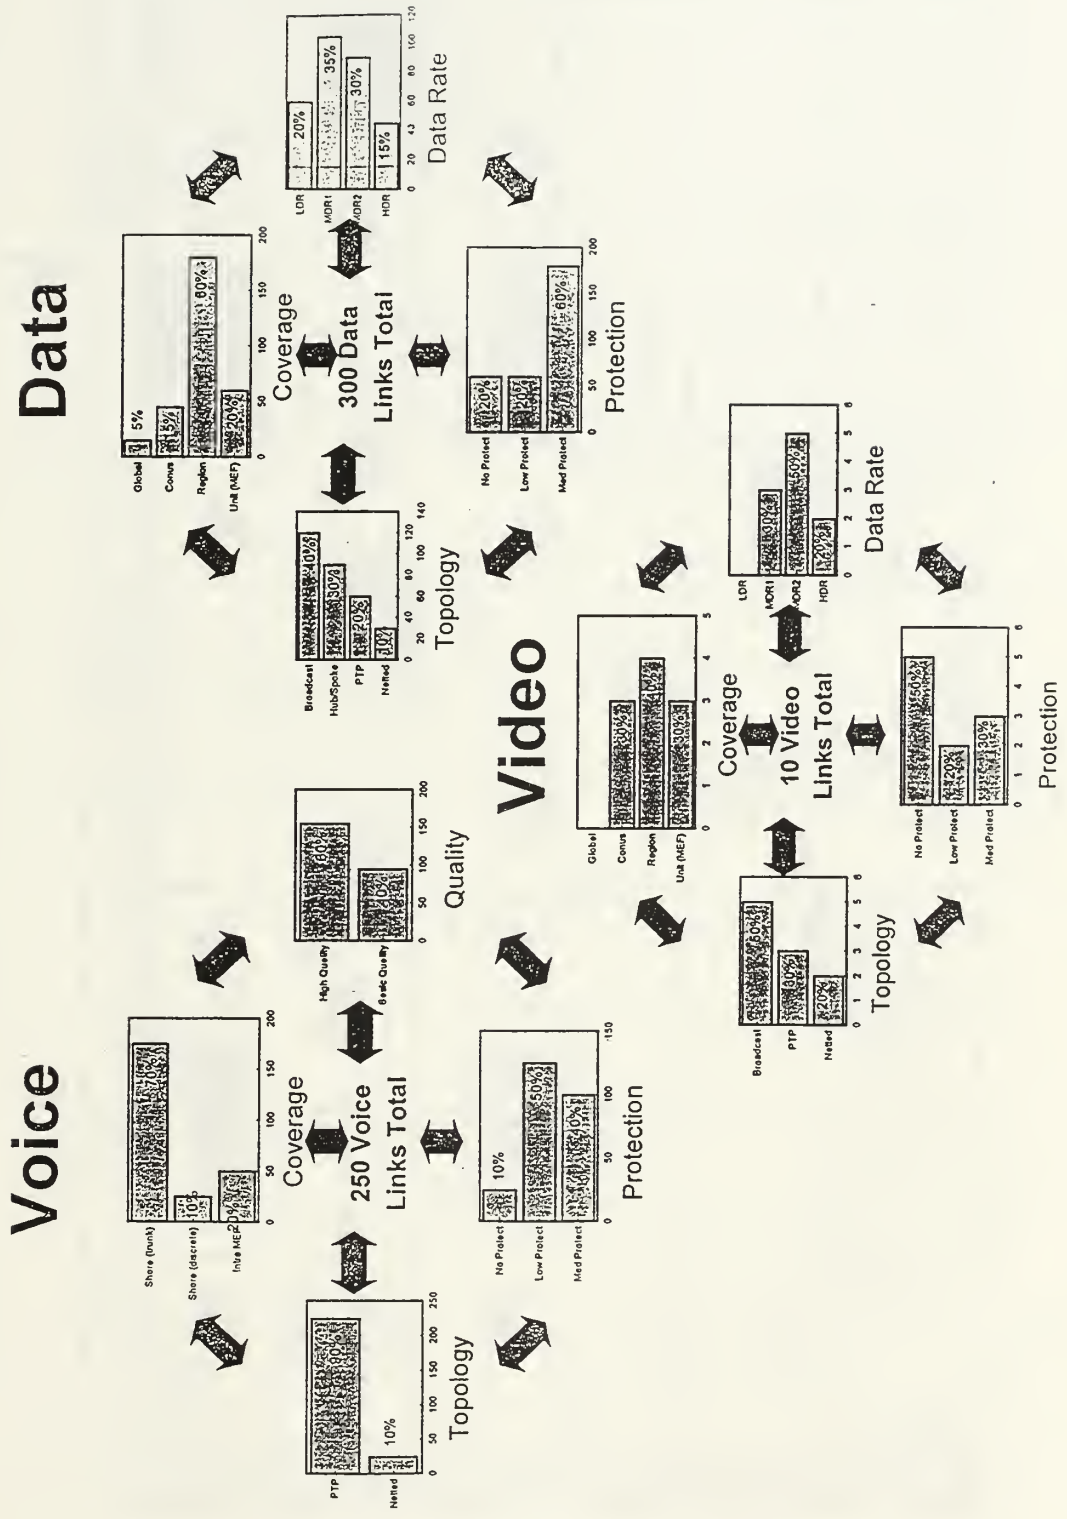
Voice

Topology
PTP 90%
Netted 10%
0 50 100 150 200 250

Coverage
Shore (trunk) 70%
Shore (discrete) 10%
Intra MEF 20%
0 50 100 150 200

250 Voice Links Total

Quality
High Quality 60%
Basic Quality 40%
0 50 100 150 200

Protection
No Protect 10%
Low Protect 50%
Med Protect 40%
0 50 100 150

Data

Topology
Broadcast 40%
Hub/Spoke 30%
PTP 20%
Netted 10%
0 20 40 60 80 100 120 140

Coverage
Global 5%
Conus 15%
Region 60%
Unit (MEF) 20%
0 50 100 150 200

300 Data Links Total

Data Rate
LDR 20%
MDR1 35%
MDR2 30%
HDR 15%
0 20 40 60 80 100 120

Protection
No Protect 20%
Low Protect 20%
Med Protect 60%
0 50 100 150 200

Video

Topology
Broadcast 50%
PTP 30%
Netted 20%
0 1 2 3 4 5 6

Coverage
Global
Conus 30%
Region 40%
Unit (MEF) 30%
0 1 2 3 4 5

10 Video Links Total

Data Rate
LDR
MDR1 30%
MDR2 50%
HDR 20%
0 1 2 3 4 5 6

Protection
No Protect 50%
Low Protect 20%
Med Protect 30%
0 1 2 3 4 5 6